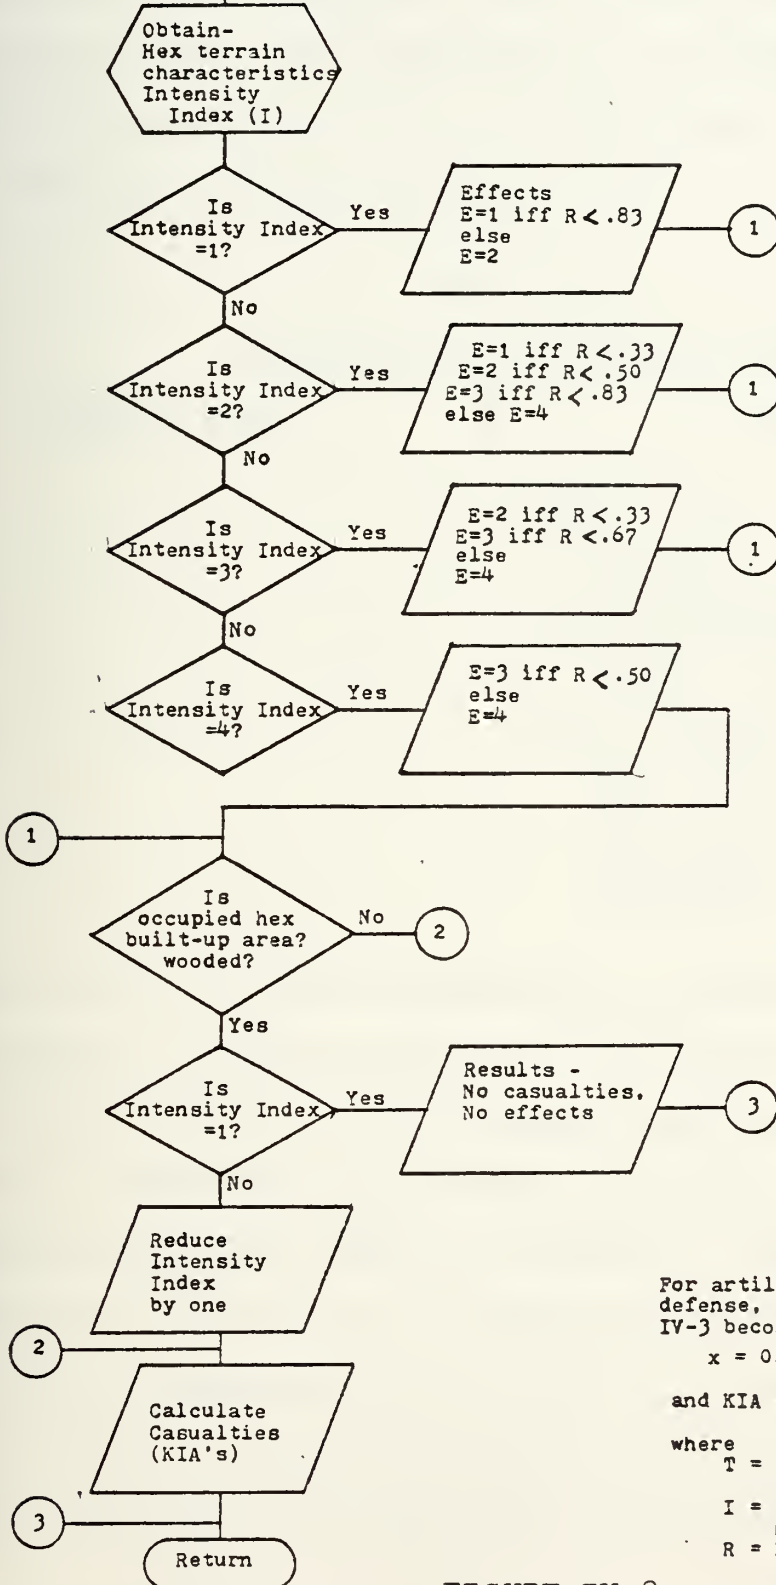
Obtain-
Hex terrain characteristics
Intensity Index (I)

Is Intensity Index =1?

Yes

Effects
E=1 iff $R < .83$
else
E=2

1

No

Is Intensity Index =2?

Yes

E=1 iff $R < .33$
E=2 iff $R < .50$
E=3 iff $R < .83$
else E=4

1

No

Is Intensity Index =3?

Yes

E=2 iff $R < .33$
E=3 iff $R < .67$
else
E=4

1

No

Is Intensity Index =4?

Yes

E=3 iff $R < .50$
else
E=4

1

Is occupied hex built-up area? wooded?

No

2

Yes

Is Intensity Index =1?

Yes

Results -
No casualties.
No effects

3

No

Reduce Intensity Index by one

2

Calculate Casualties (KIA's)

3

Return

For artil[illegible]
defense, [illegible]
IV-3 beco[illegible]

x = 0.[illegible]

and KIA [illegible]

where
T = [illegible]

I = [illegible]

R = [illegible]